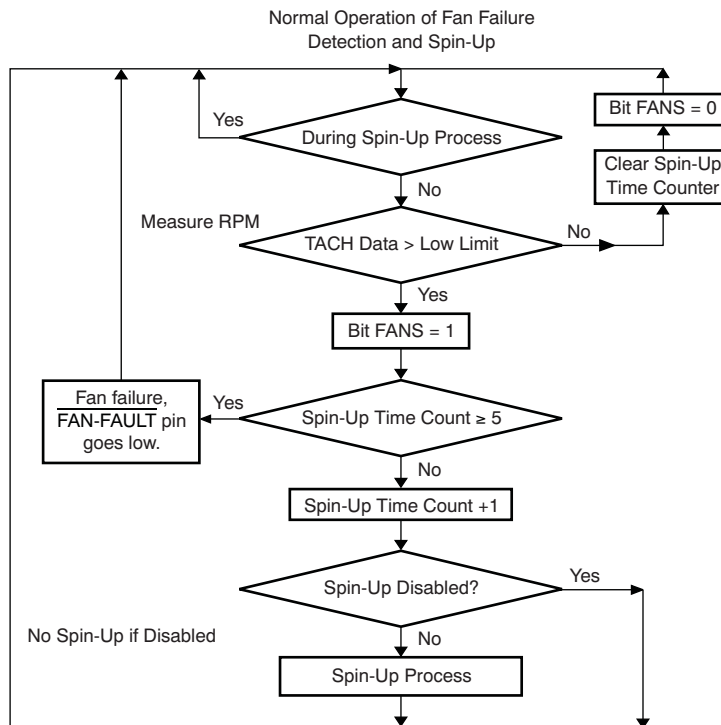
Normal Operation of Fan Failure Detection and Spin-Up

Bit FANS = 0

Yes

During Spin-Up Process

Clear Spin-Up Time Counter

No

Measure RPM

TACH Data > Low Limit

No

Yes

Bit FANS = 1

Fan failure, $\overline{\text{FAN-FAULT}}$ pin goes low.

Yes

Spin-Up Time Count ≥ 5

No

Spin-Up Time Count +1

Spin-Up Disabled?

Yes

No Spin-Up if Disabled

No

Spin-Up Process